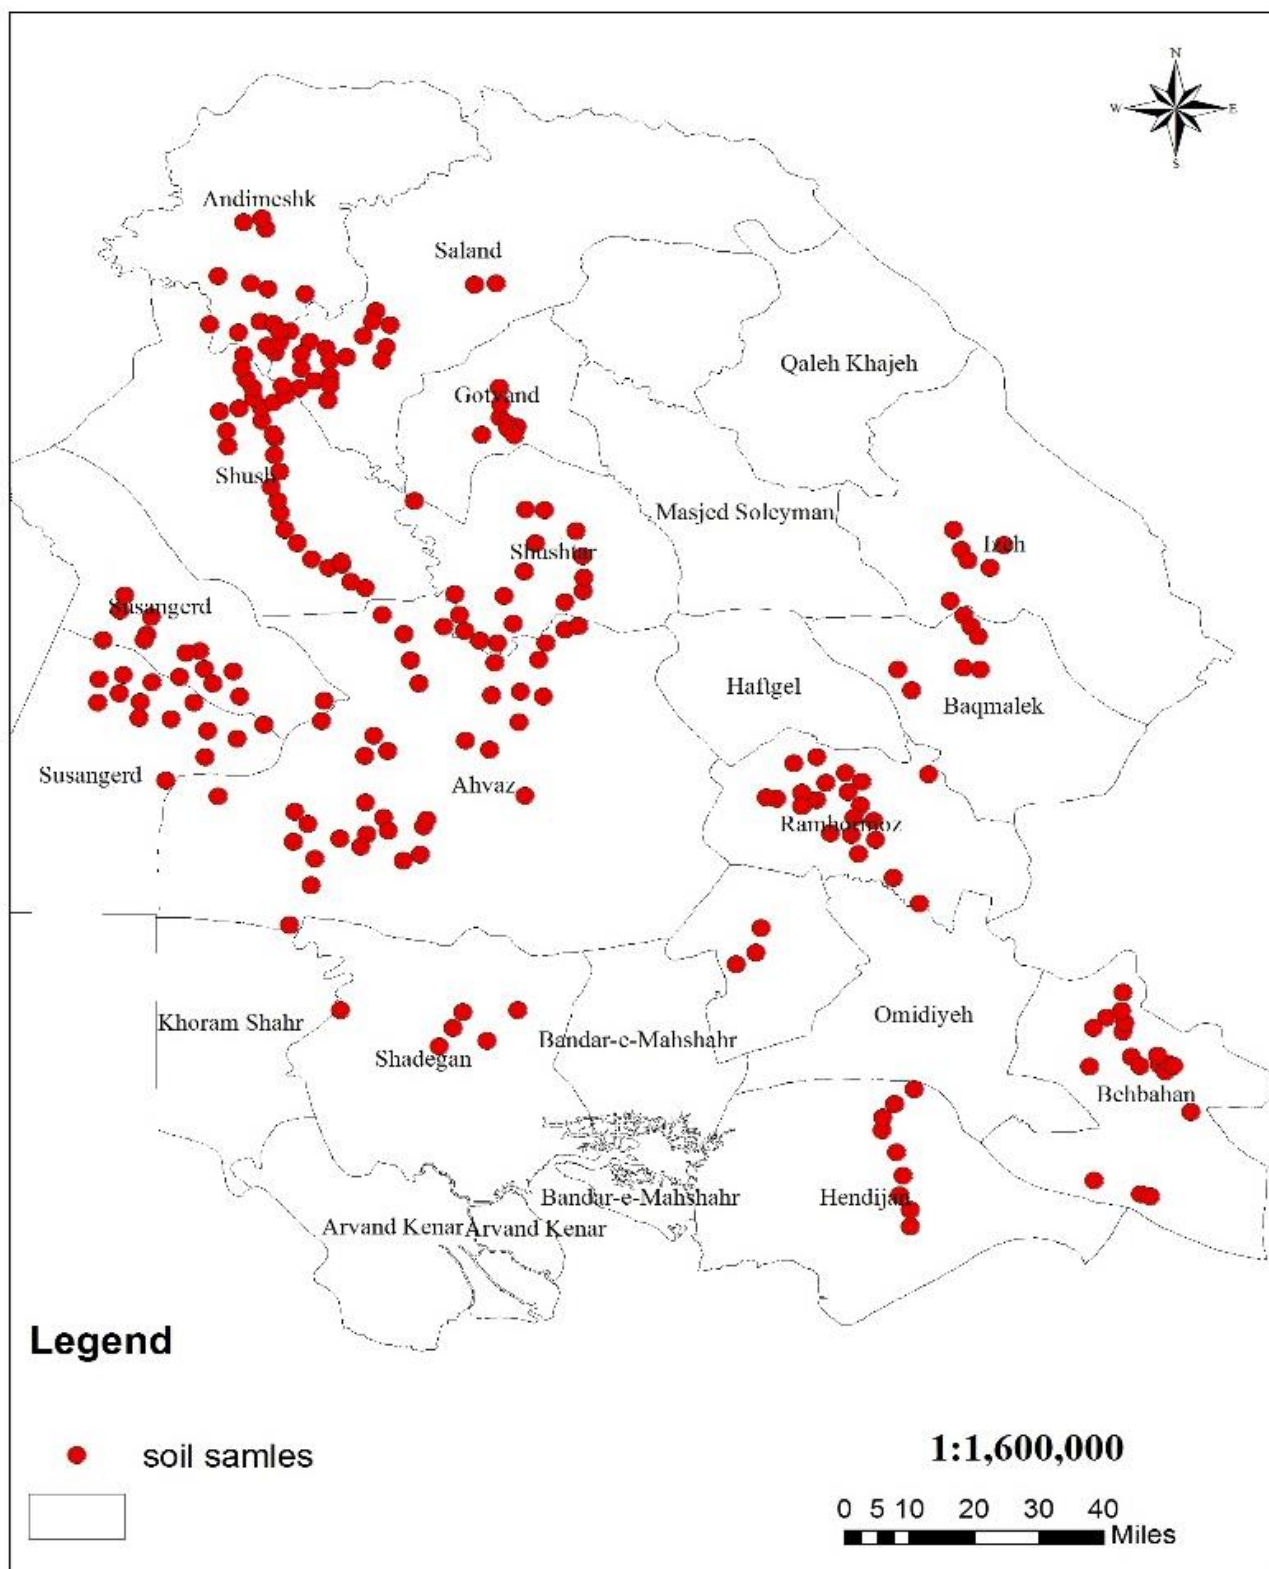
N
W
E
S

Andimeshk
Saland
Qaleh Khajeh
Gotvand
Shush
Masjed Soleyman
Lali
Shushtar
Susangerd
Haftgel
Baqmalek
Susangerd
Ahvaz
Ramhormoz
Khoram Shahr
Shadegan
Bandar-e-Mahshahr
Omidiyeh
Behbahan
Bandar-e-Mahshahr
Hendijan
Arvand Kenar
Arvand Kenar

Legend

soil samles

1:1,600,000

0 5 10 20 30 40
Miles